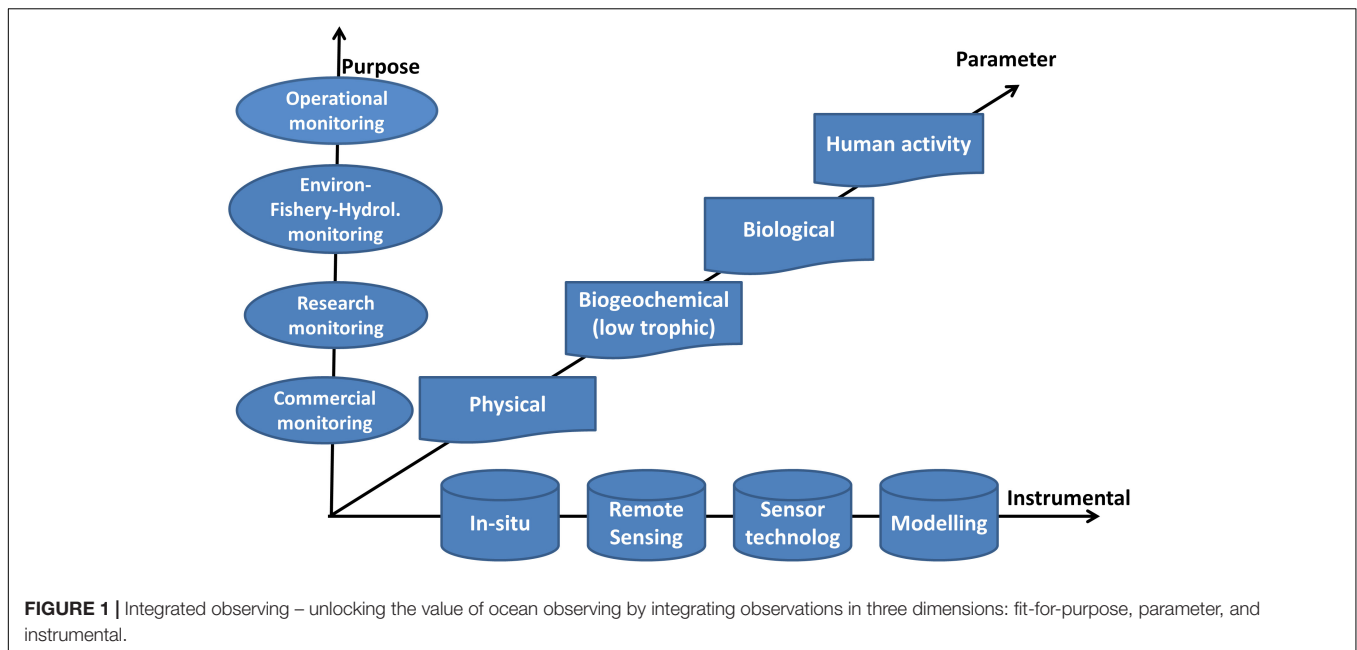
Purpose

Operational monitoring

Environ-Fishery-Hydrol. monitoring

Research monitoring

Commercial monitoring

Parameter

Human activity

Biological

Biogeochemical (low trophic)

Physical

In-situ

Remote Sensing

Sensor technolog

Modelling

Instrumental

**FIGURE 1 |** Integrated observing – unlocking the value of ocean observing by integrating observations in three dimensions: fit-for-purpose, parameter, and instrumental.